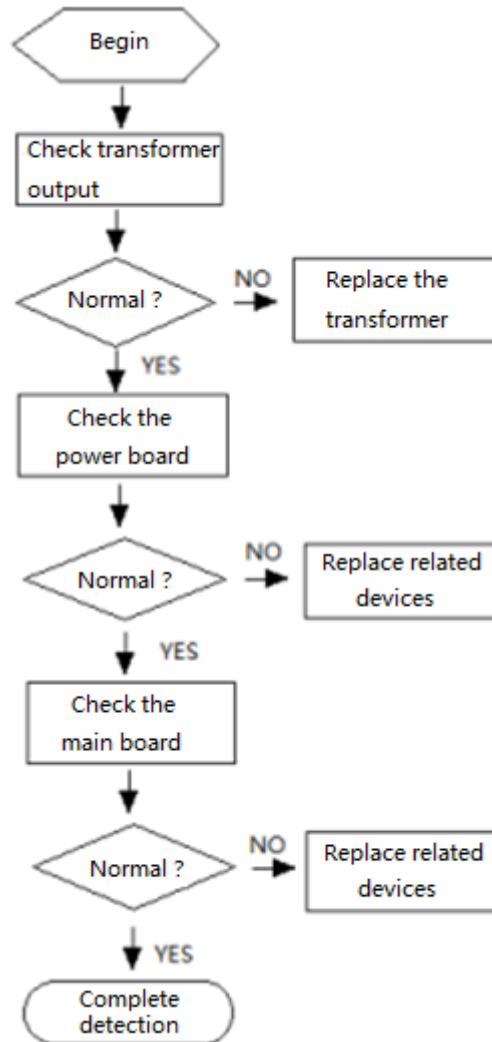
Begin

Check transformer output

Normal ?

NO

Replace the transformer

YES

Check the power board

Normal ?

NO

Replace related devices

YES

Check the main board

Normal ?

NO

Replace related devices

YES

Complete detection